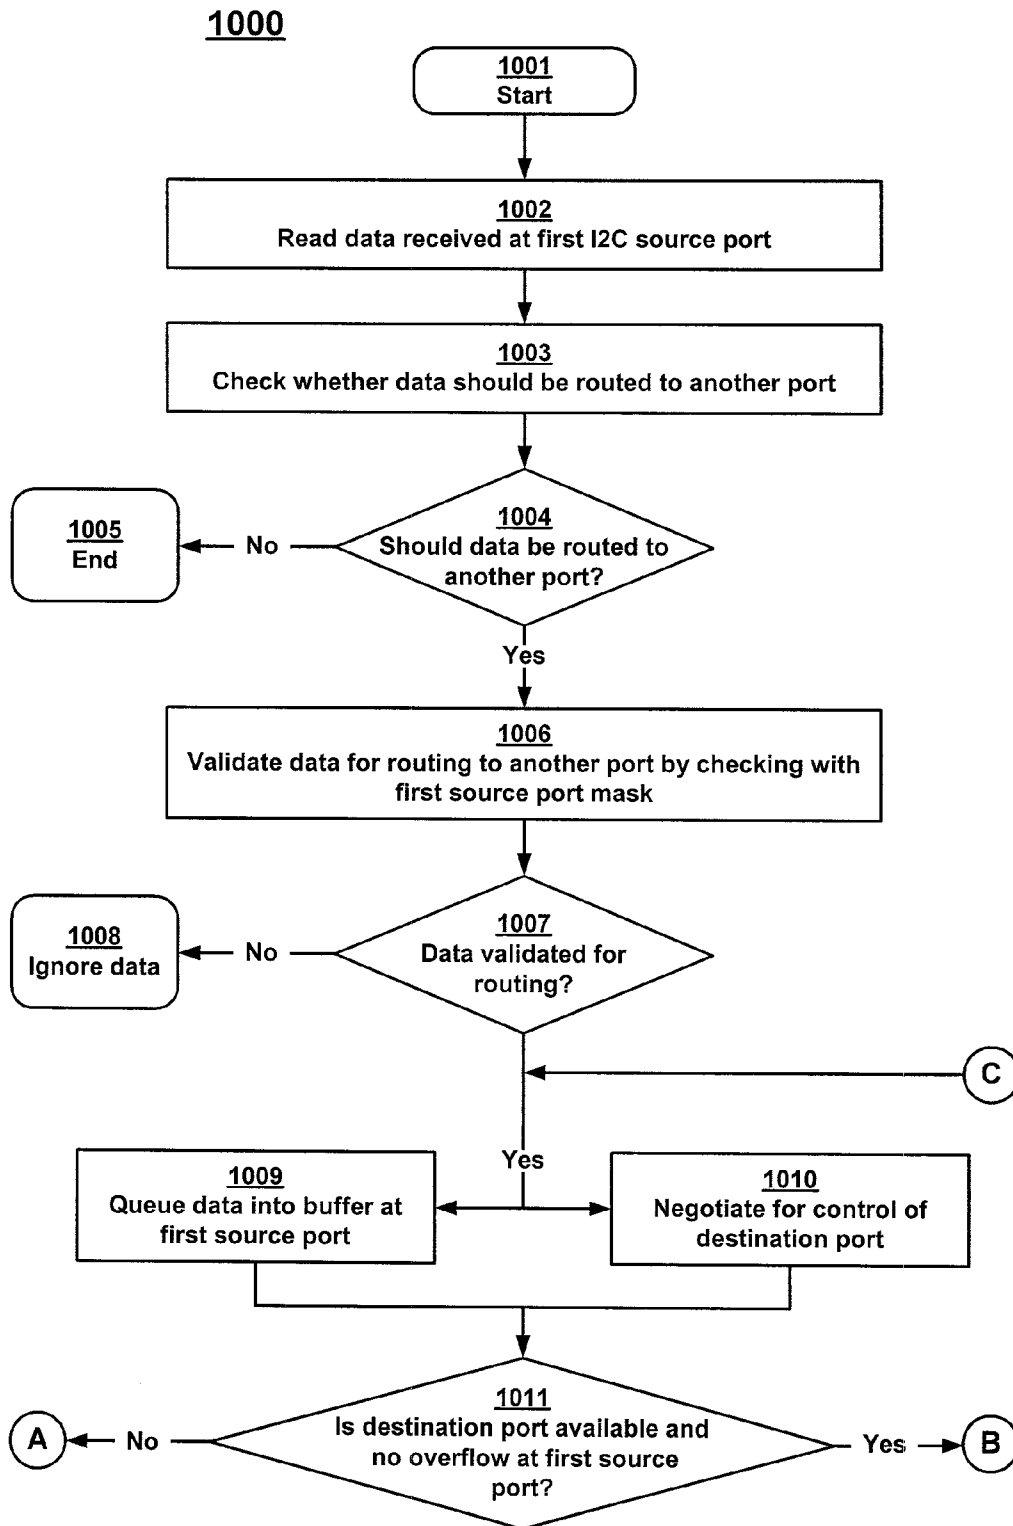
1000

1001
Start

1002
Read data received at first I2C source port

1003
Check whether data should be routed to another port

1005
End

No

1004
Should data be routed to another port?

Yes

1006
Validate data for routing to another port by checking with first source port mask

1008
Ignore data

No

1007
Data validated for routing?

C

Yes

1009
Queue data into buffer at first source port

1010
Negotiate for control of destination port

A

No

1011
Is destination port available and no overflow at first source port?

Yes

B